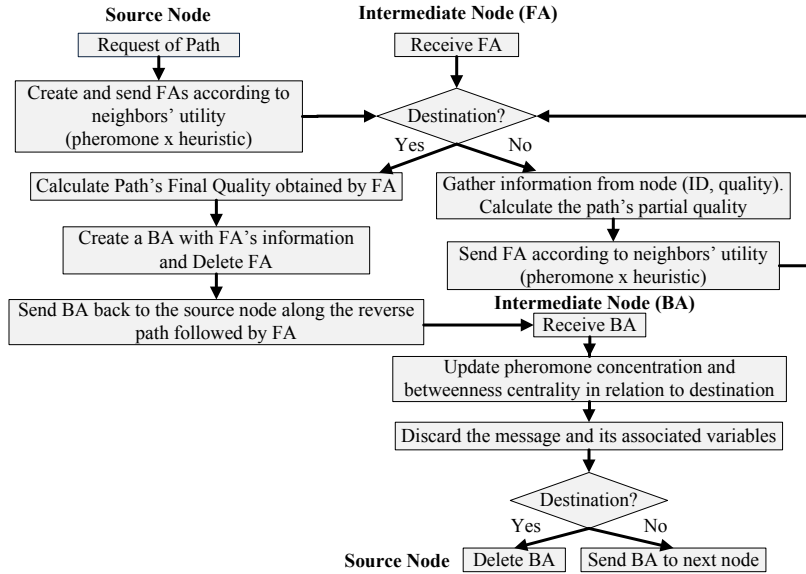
Source Node

Request of Path

Create and send FAs according to neighbors' utility (pheromone x heuristic)

Intermediate Node (FA)

Receive FA

Destination?

Yes

No

Calculate Path's Final Quality obtained by FA

Gather information from node (ID, quality). Calculate the path's partial quality

Create a BA with FA's information and Delete FA

Send FA according to neighbors' utility (pheromone x heuristic)

Send BA back to the source node along the reverse path followed by FA

Intermediate Node (BA)

Receive BA

Update pheromone concentration and betweenness centrality in relation to destination

Discard the message and its associated variables

Destination?

Yes

No

Source Node

Delete BA

Send BA to next node